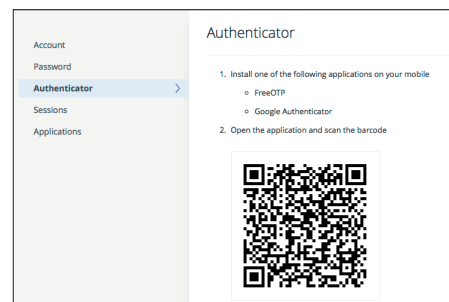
Account
Password
Authenticator
Sessions
Applications

Authenticator

1. Install one of the following applications on your mobile
   - FreeOTP
   - Google Authenticator
2. Open the application and scan the barcode